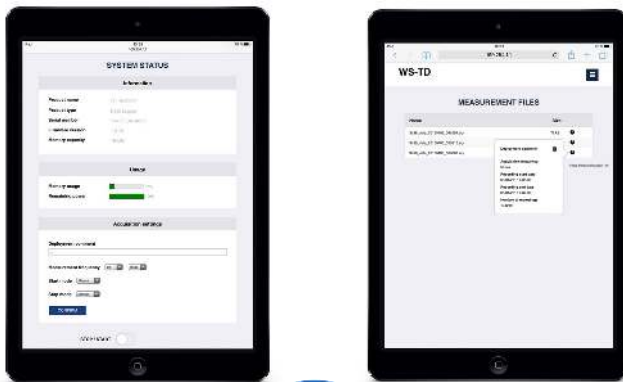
SYSTEM STATUS

Information

Product name
Product type
Serial number
Firmware version
Memory capacity

Usage

Memory usage
Remaining power

Acquisition settings

Deployment comment

Measurement frequency

Start mode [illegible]

Stop mode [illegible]

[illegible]

WS-TD

MEASUREMENT FILES

Name
Size

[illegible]
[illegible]
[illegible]